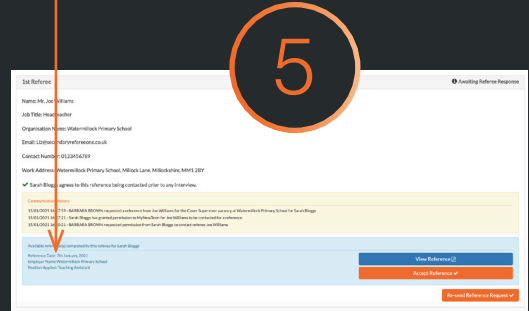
5

1st Referee

Awaiting Referee Response

Name: Mr. Joe Williams

Job Title: Headteacher

Organisation Name: Watermillock Primary School

Email: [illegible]

Contact Number: 0123456789

Work Address: Watermillock Primary School, Millock Lane, Millockshire, MM1 2BY

Sarah Bloggs agrees to this reference being contacted prior to any interview.

Communication History

15/01/2021 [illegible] - BARBARA BROWN requested a reference from Joe Williams for the Cover Supervisor vacancy at Watermillock Primary School for Sarah Bloggs

15/01/2021 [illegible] - Sarah Bloggs has granted permission to MyNewTerm for Joe Williams to be contacted for a reference

15/01/2021 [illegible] - BARBARA BROWN requested permission from Sarah Bloggs to contact referee Joe Williams

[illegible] completed for this referee for Sarah Bloggs

Reference Date: 7th January, 2021
Employer Name: Watermillock Primary School
Position Applied: Teaching Assistant

View Reference

Accept Reference

Re-send Reference Request